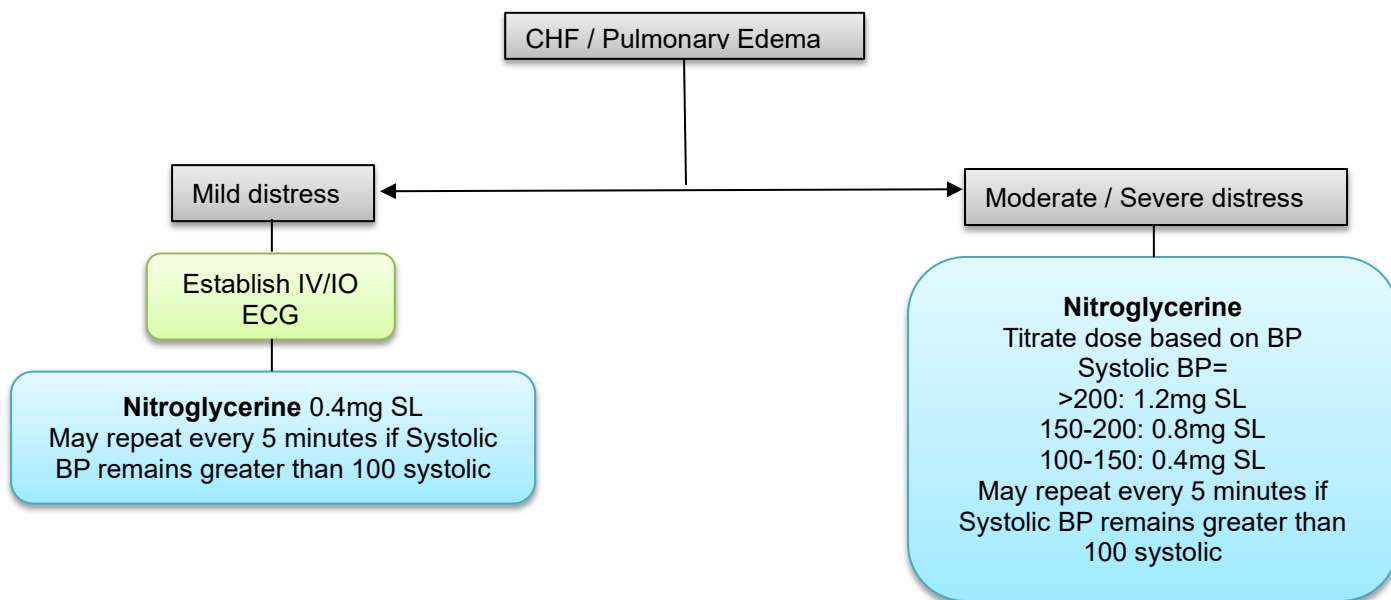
CHF / Pulmonary Edema

Mild distress

Establish IV/IO
ECG

Nitroglycerine 0.4mg SL
May repeat every 5 minutes if Systolic BP remains greater than 100 systolic

Moderate / Severe distress

Nitroglycerine
Titrate dose based on BP
Systolic BP=
>200: 1.2mg SL
150-200: 0.8mg SL
100-150: 0.4mg SL
May repeat every 5 minutes if Systolic BP remains greater than 100 systolic